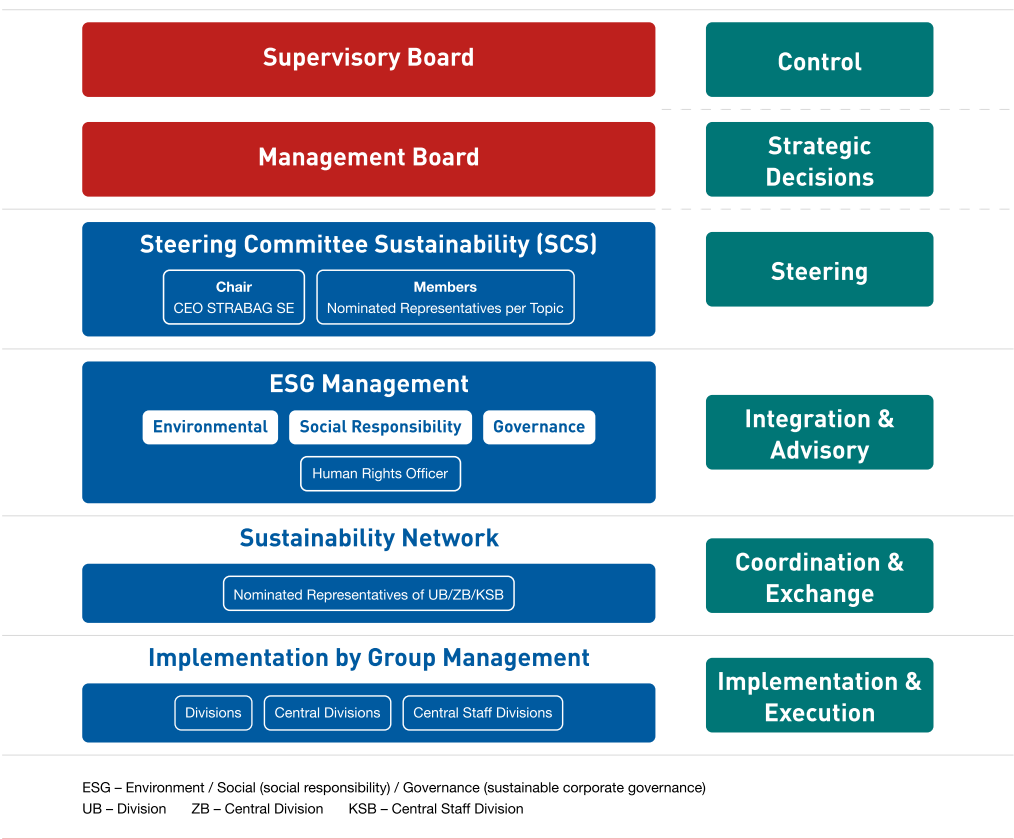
Supervisory Board

Control

Management Board

Strategic Decisions

Steering Committee Sustainability (SCS)

Chair
CEO STRABAG SE

Members
Nominated Representatives per Topic

Steering

ESG Management

Environmental

Social Responsibility

Governance

Human Rights Officer

Integration & Advisory

Sustainability Network

Nominated Representatives of UB/ZB/KSB

Coordination & Exchange

Implementation by Group Management

Divisions

Central Divisions

Central Staff Divisions

Implementation & Execution

ESG – Environment / Social (social responsibility) / Governance (sustainable corporate governance)
UB – Division ZB – Central Division KSB – Central Staff Division